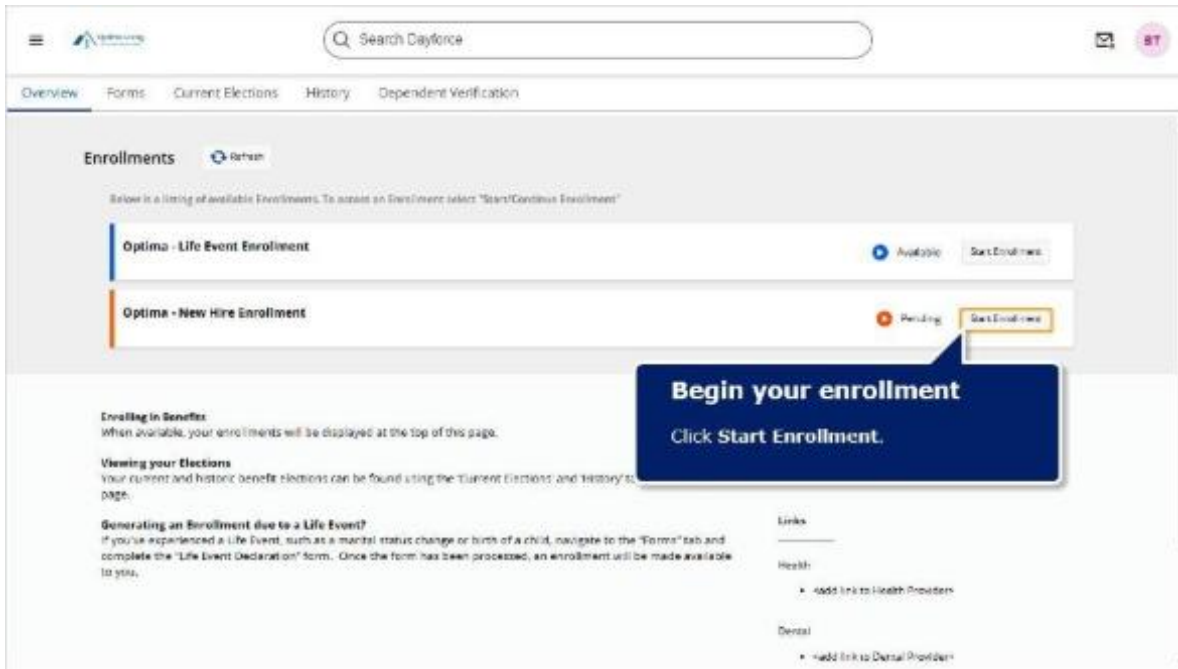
Search Dayforce

BT

Overview Forms Current Elections History Dependent Verification

Enrollments Refresh

Below is a listing of available Enrollments. To access an Enrollment select "Start/Continue Enrollment"

Optima - Life Event Enrollment

Available Start Enrollment

Optima - New Hire Enrollment

Pending Start Enrollment

Begin your enrollment

Click **Start Enrollment.**

Enrolling in Benefits
When available, your enrollments will be displayed at the top of this page.

Viewing your Elections
Your current and historic benefit elections can be found using the 'Current Elections' and 'History' t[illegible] page.

Generating an Enrollment due to a Life Event?
If you've experienced a Life Event, such as a marital status change or birth of a child, navigate to the "Forms" tab and complete the "Life Event Declaration" form. Once the form has been processed, an enrollment will be made available to you.

Links

Health
• <add link to Health Provider>

Dental
• <add link to Dental Provider>